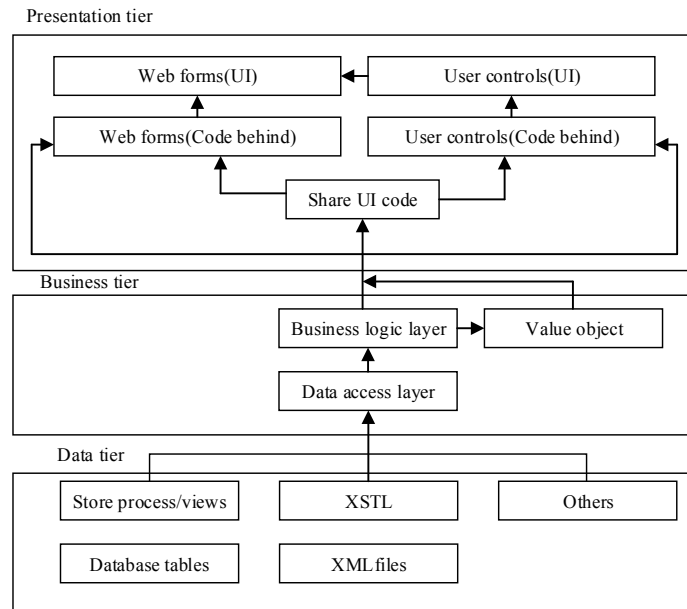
Presentation tier

Web forms(UI)

User controls(UI)

Web forms(Code behind)

User controls(Code behind)

Share UI code

Business tier

Business logic layer

Value object

Data access layer

Data tier

Store process/views

XSTL

Others

Database tables

XML files